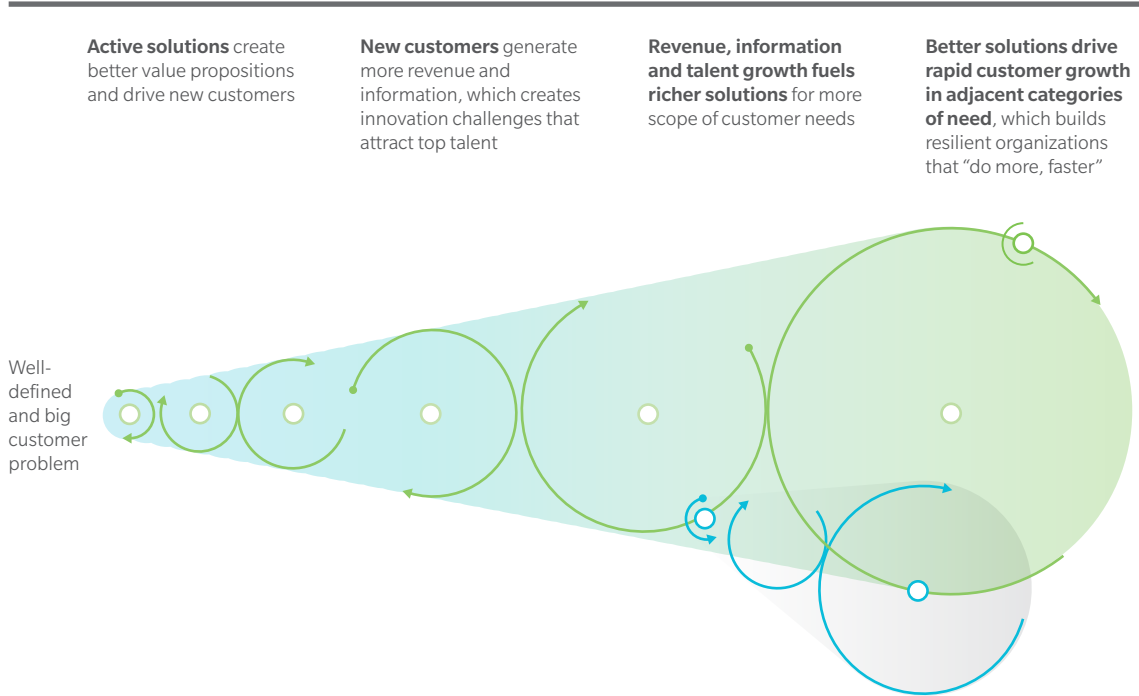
**Active solutions** create better value propositions and drive new customers

**New customers** generate more revenue and information, which creates innovation challenges that attract top talent

**Revenue, information and talent growth fuels richer solutions** for more scope of customer needs

**Better solutions drive rapid customer growth in adjacent categories of need**, which builds resilient organizations that "do more, faster"

Well-defined and big customer problem